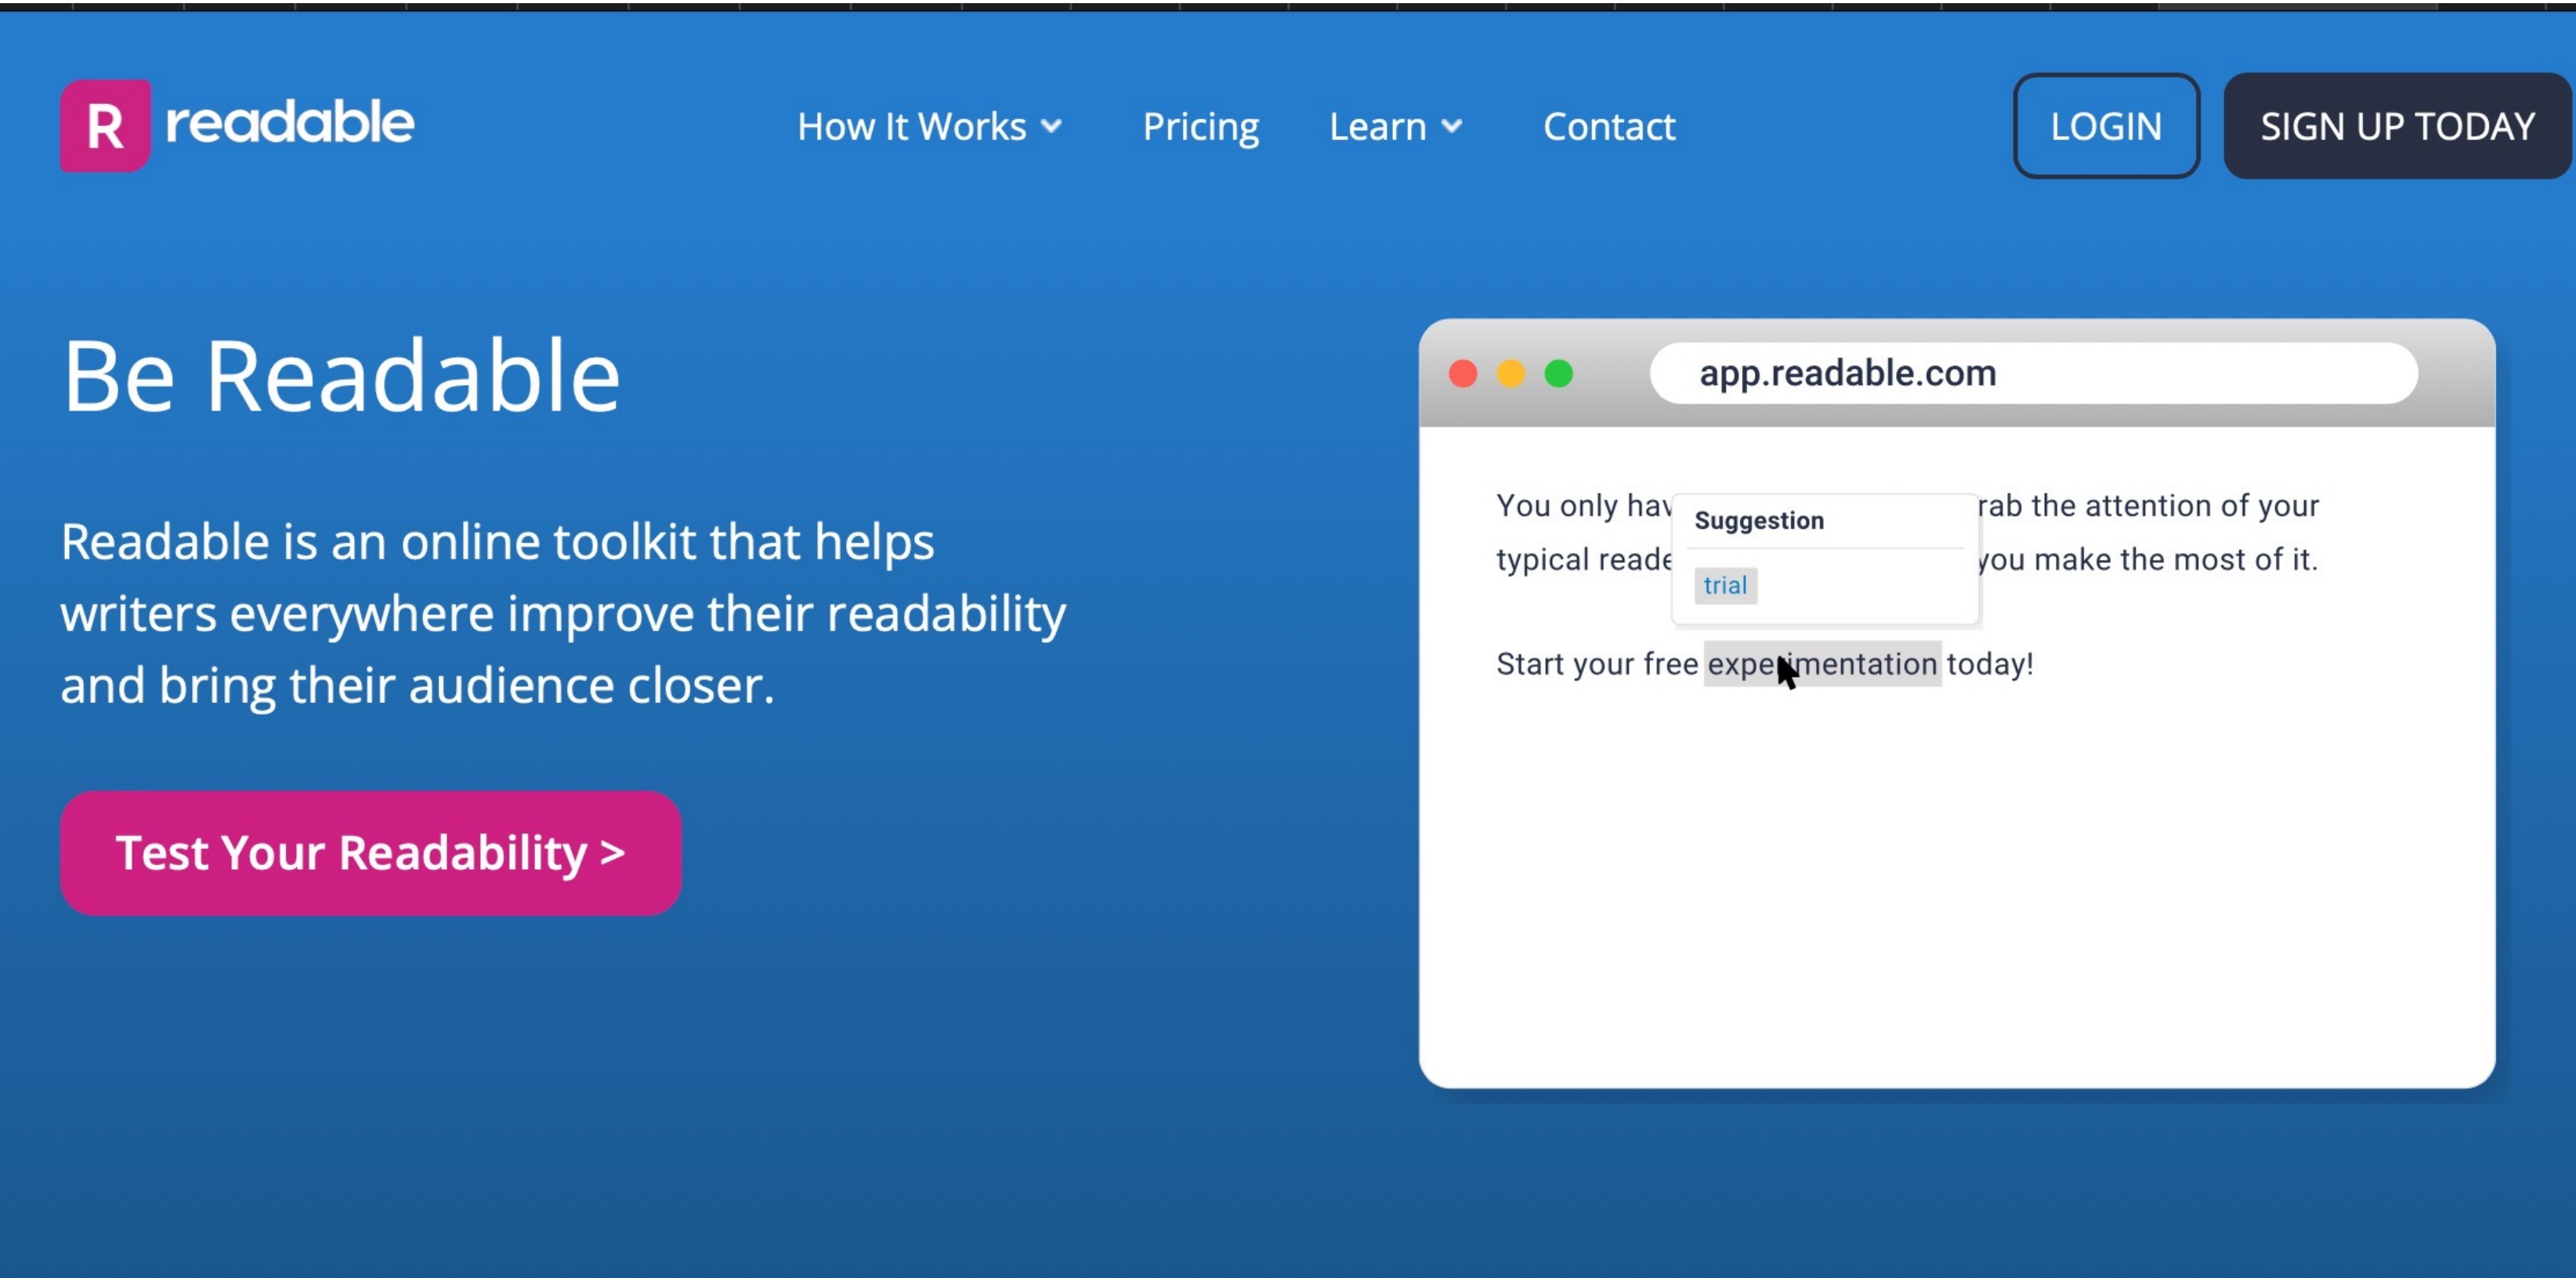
R readable

How It Works Pricing Learn Contact

LOGIN SIGN UP TODAY

Be Readable

Readable is an online toolkit that helps writers everywhere improve their readability and bring their audience closer.

Test Your Readability >

app.readable.com

You only hav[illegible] rab the attention of your typical reade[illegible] you make the most of it.

Suggestion

trial

Start your free experimentation today!